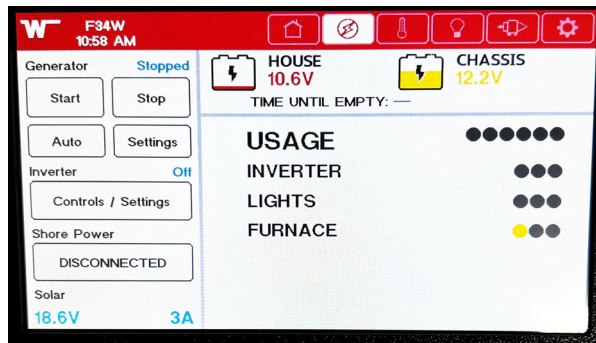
W F34W
10:58 AM

Generator Stopped
Start
Stop
Auto
Settings
Inverter Off
Controls / Settings
Shore Power
DISCONNECTED
Solar
18.6V 3A

HOUSE
10.6V
CHASSIS
12.2V
TIME UNTIL EMPTY: —

USAGE
INVERTER
LIGHTS
FURNACE